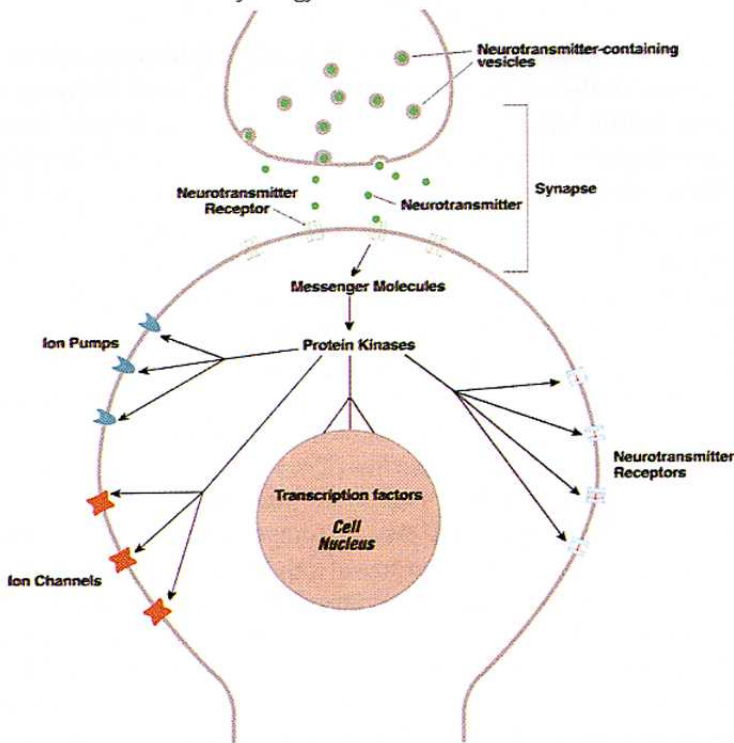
Neurotransmitter-containing vesicles

Synapse

Neurotransmitter Receptor

Neurotransmitter

Messenger Molecules

Protein Kinases

Ion Pumps

Transcription factors

Cell Nucleus

Neurotransmitter Receptors

Ion Channels